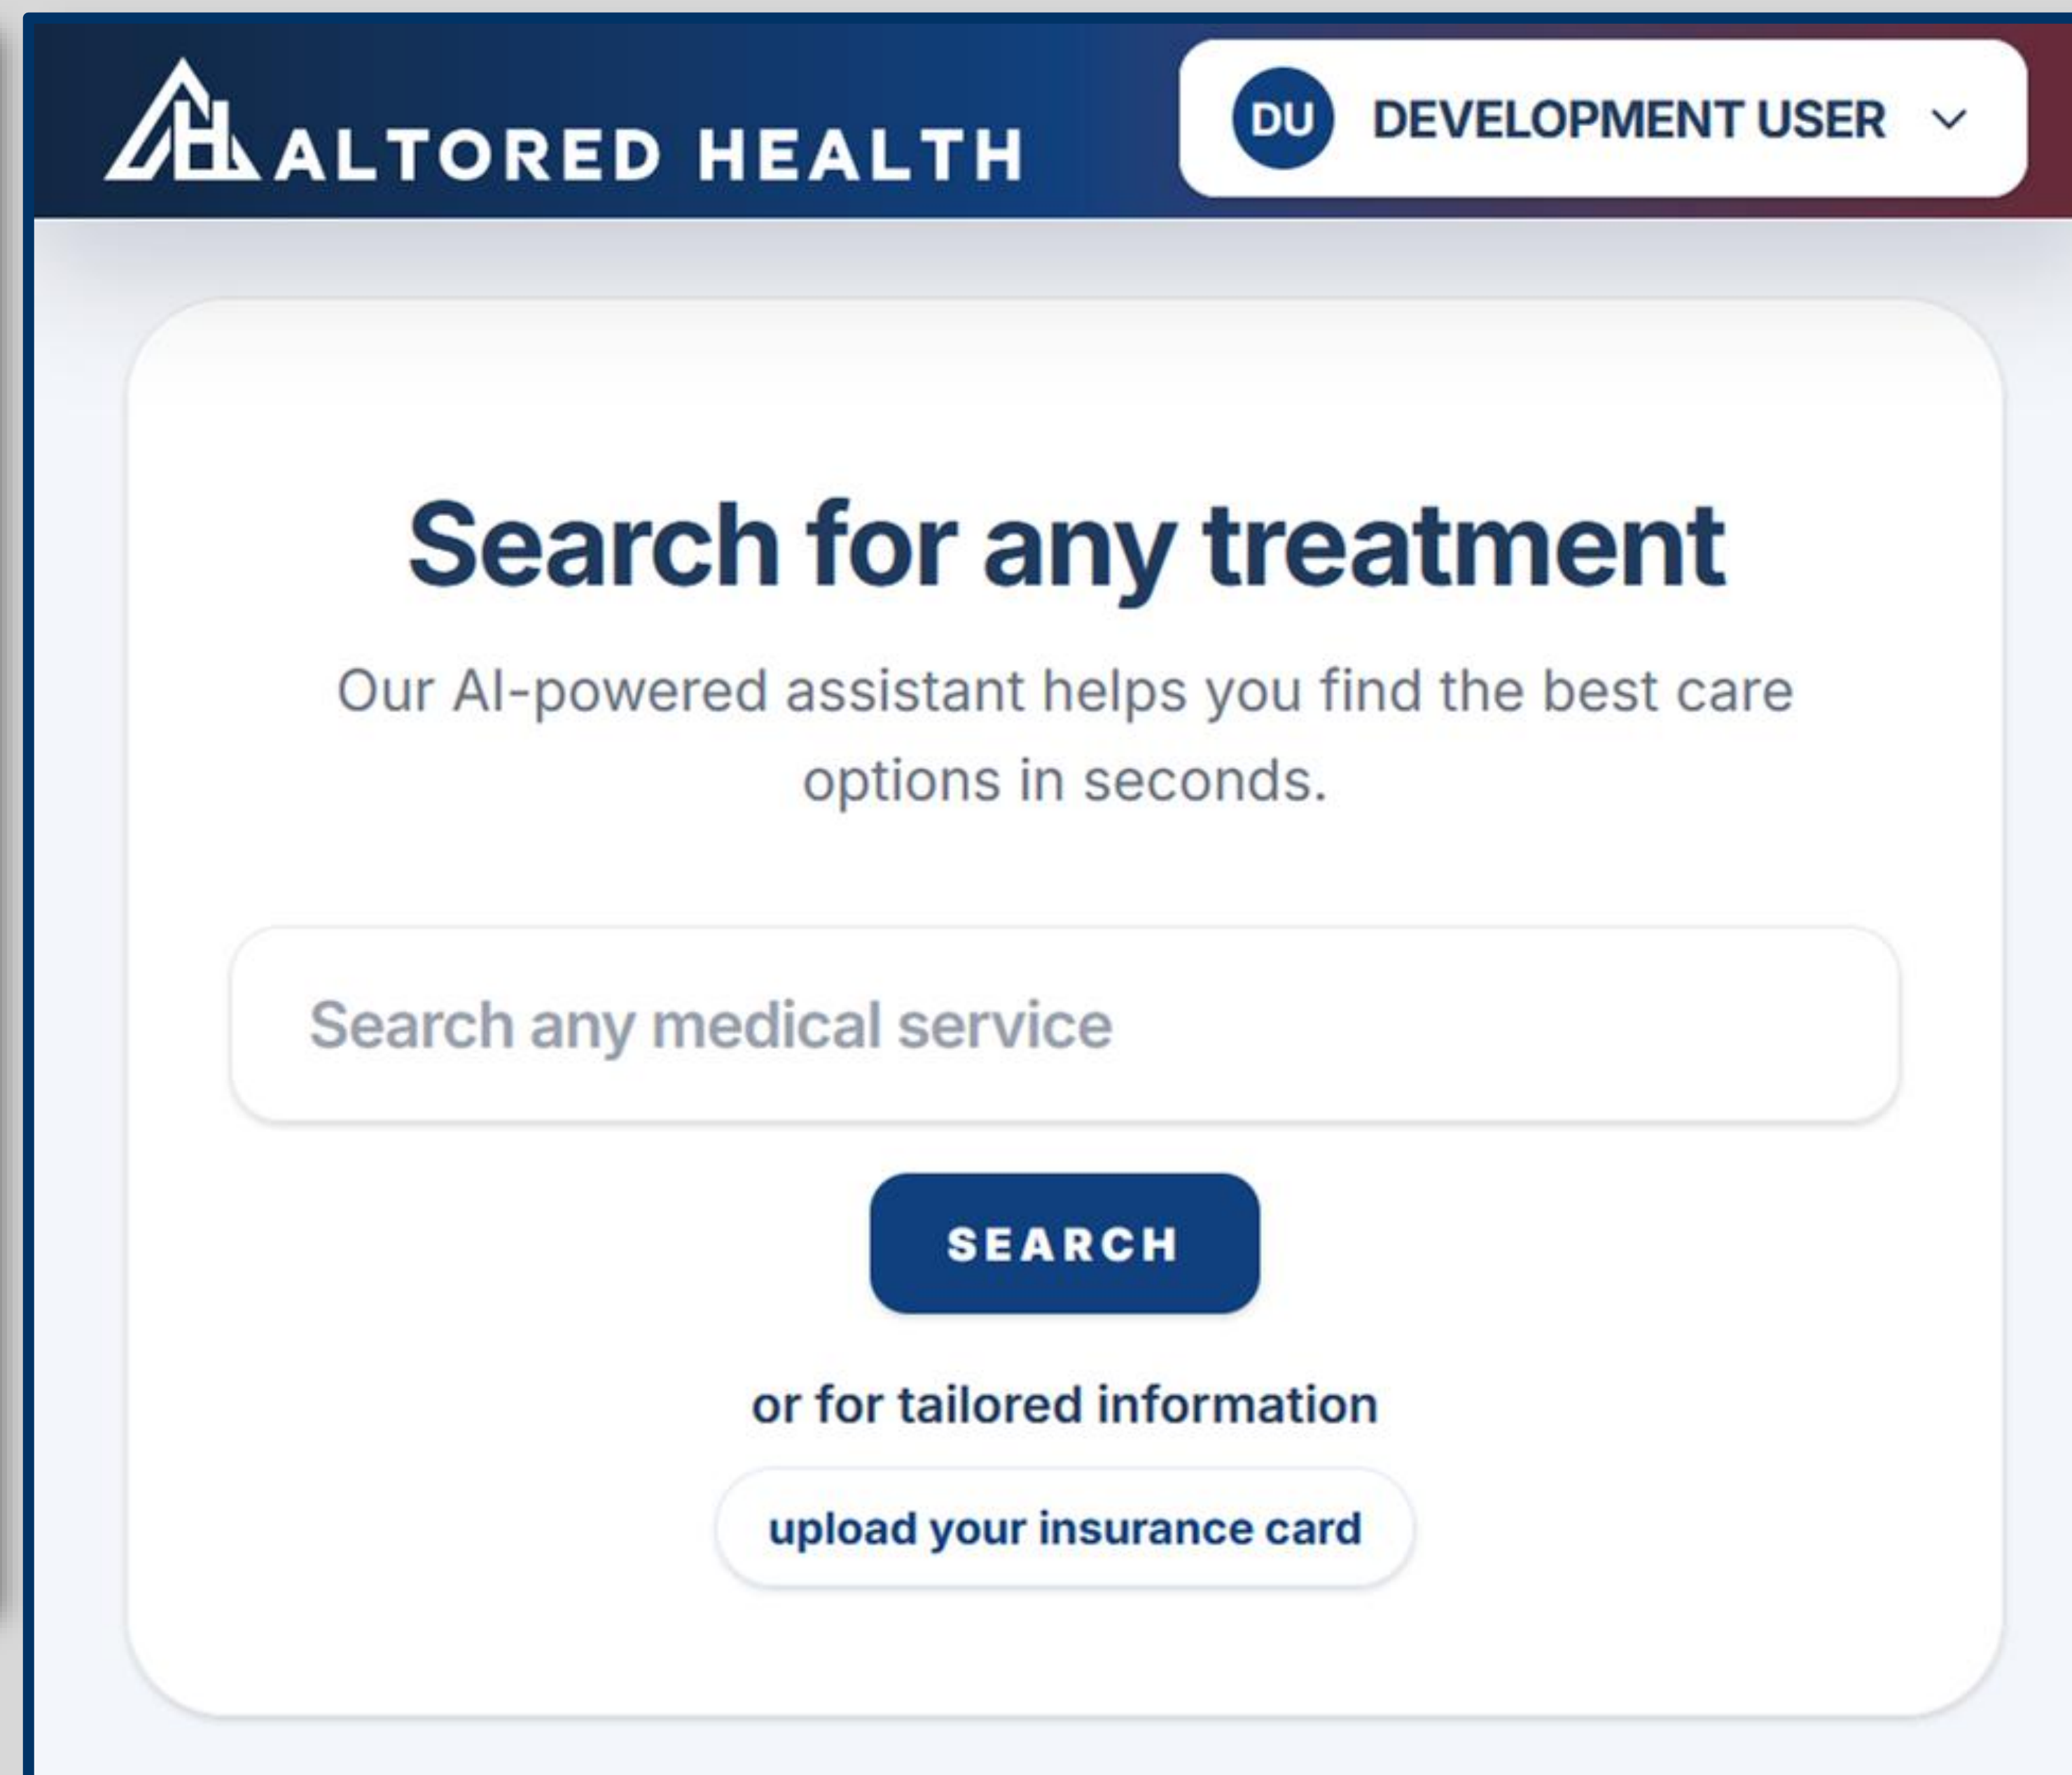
ALTORED HEALTH

DU DEVELOPMENT USER

Search for any treatment

Our AI-powered assistant helps you find the best care options in seconds.

Search any medical service

SEARCH

or for tailored information

upload your insurance card